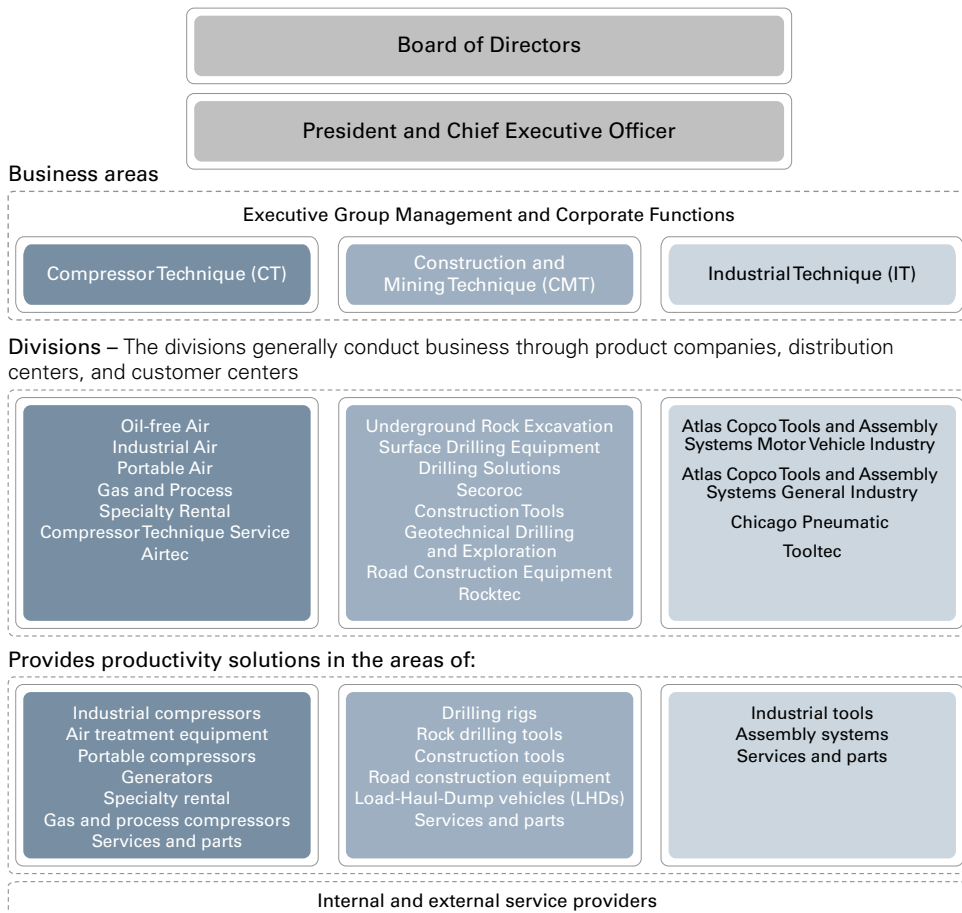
Board of Directors

President and Chief Executive Officer

Business areas

Executive Group Management and Corporate Functions

Compressor Technique (CT)

Construction and Mining Technique (CMT)

Industrial Technique (IT)

Divisions – The divisions generally conduct business through product companies, distribution centers, and customer centers

Oil-free Air
Industrial Air
Portable Air
Gas and Process
Specialty Rental
Compressor Technique Service
Airtec

Underground Rock Excavation
Surface Drilling Equipment
Drilling Solutions
Secoroc
Construction Tools
Geotechnical Drilling and Exploration
Road Construction Equipment
Rocktec

Atlas Copco Tools and Assembly Systems Motor Vehicle Industry
Atlas Copco Tools and Assembly Systems General Industry
Chicago Pneumatic
Tooltec

Provides productivity solutions in the areas of:

Industrial compressors
Air treatment equipment
Portable compressors
Generators
Specialty rental
Gas and process compressors
Services and parts

Drilling rigs
Rock drilling tools
Construction tools
Road construction equipment
Load-Haul-Dump vehicles (LHDs)
Services and parts

Industrial tools
Assembly systems
Services and parts

Internal and external service providers